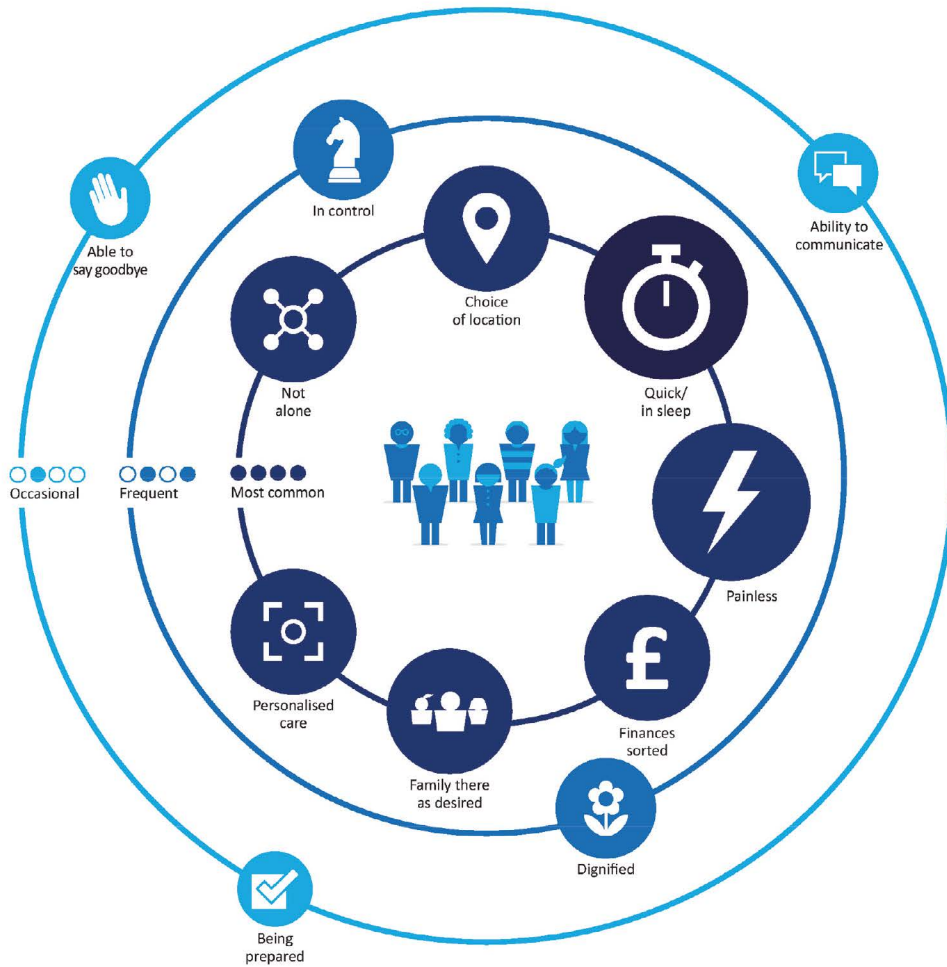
In control

Able to say goodbye

Ability to communicate

Choice of location

Not alone

Quick/ in sleep

Occasional

Frequent

Most common

Painless

Personalised care

Finances sorted

Family there as desired

Dignified

Being prepared